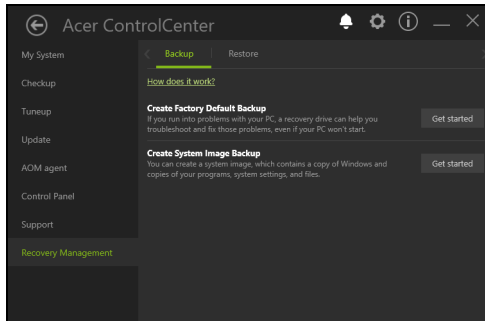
Acer ControlCenter

My System
Checkup
Tuneup
Update
AOM agent
Control Panel
Support
Recovery Management

Backup
Restore

How does it work?

Create Factory Default Backup
If you run into problems with your PC, a recovery drive can help you troubleshoot and fix those problems, even if your PC won't start.
Get started

Create System Image Backup
You can create a system image, which contains a copy of Windows and copies of your programs, system settings, and files.
Get started